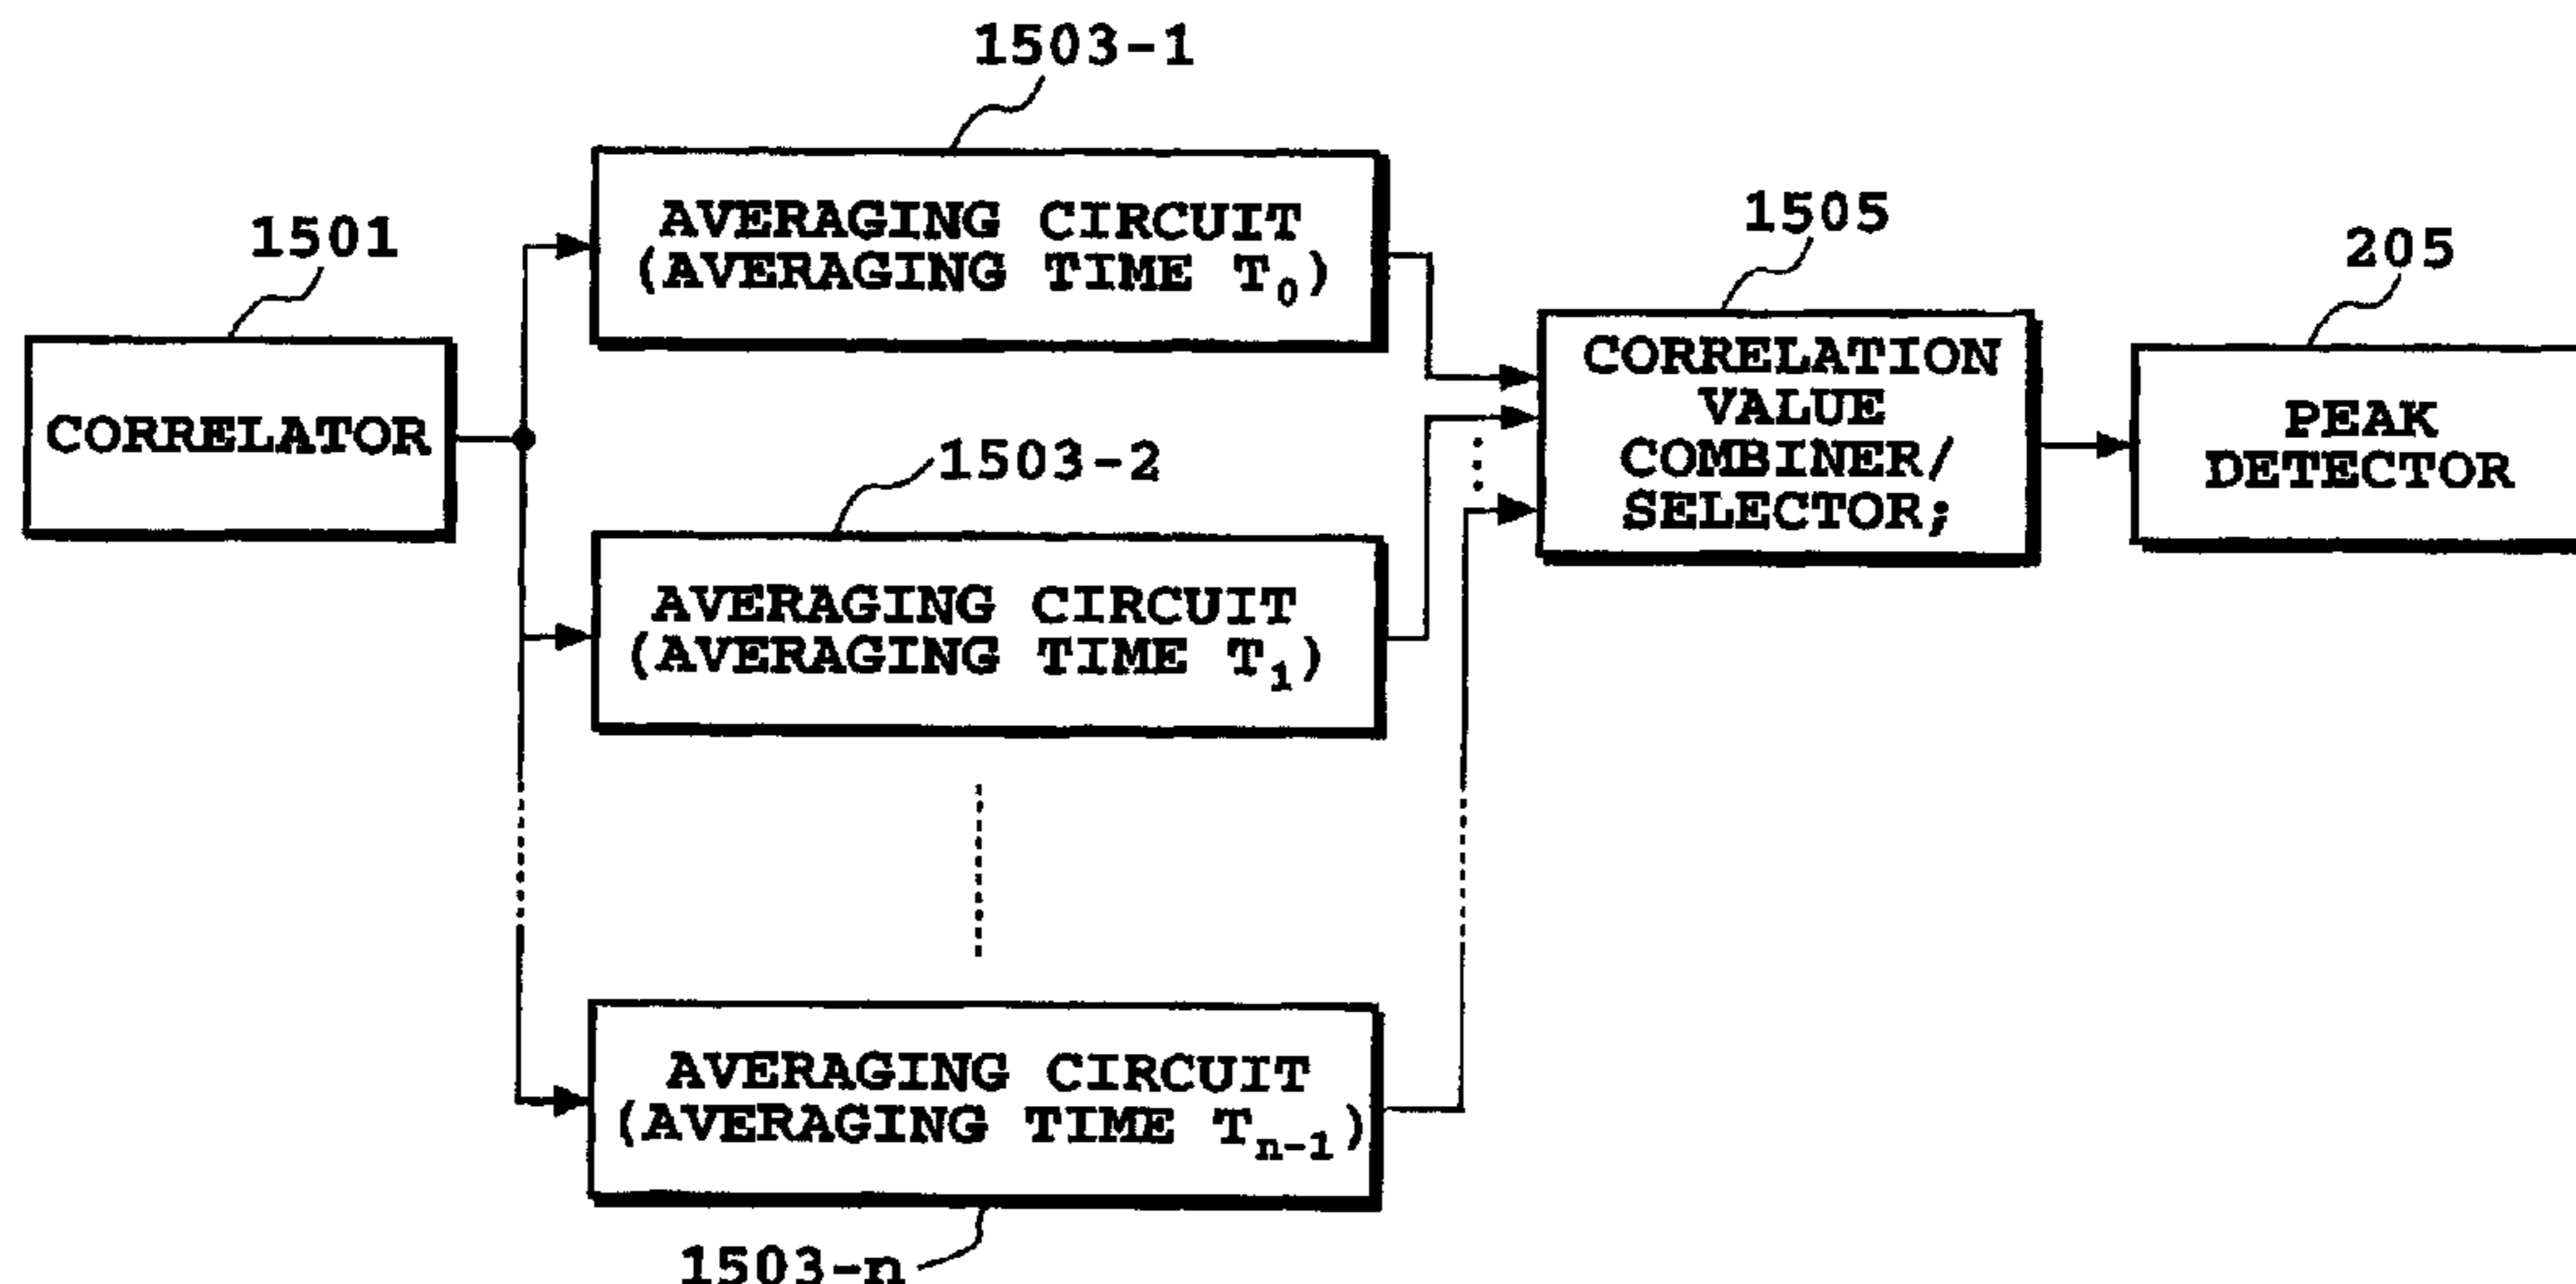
1503-1

1501

CORRELATOR

AVERAGING CIRCUIT (AVERAGING TIME $T_0$)

1503-2

AVERAGING CIRCUIT (AVERAGING TIME $T_1$)

AVERAGING CIRCUIT (AVERAGING TIME $T_{n-1}$)

1503-n

1505

CORRELATION VALUE COMBINER/ SELECTOR;

205

PEAK DETECTOR